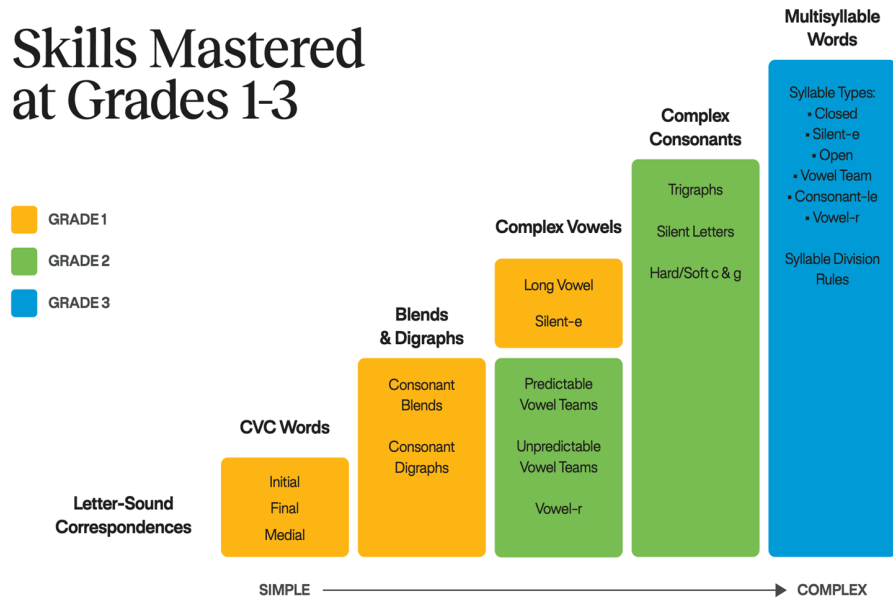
Skills Mastered at Grades 1-3

GRADE 1
GRADE 2
GRADE 3

Letter-Sound Correspondences

CVC Words
Initial
Final
Medial

Blends & Digraphs
Consonant Blends
Consonant Digraphs

Complex Vowels
Long Vowel
Silent-e
Predictable Vowel Teams
Unpredictable Vowel Teams
Vowel-r

Complex Consonants
Trigraphs
Silent Letters
Hard/Soft c & g

Multisyllable Words
Syllable Types:
▪ Closed
▪ Silent-e
▪ Open
▪ Vowel Team
▪ Consonant-le
▪ Vowel-r
Syllable Division Rules

SIMPLE → COMPLEX